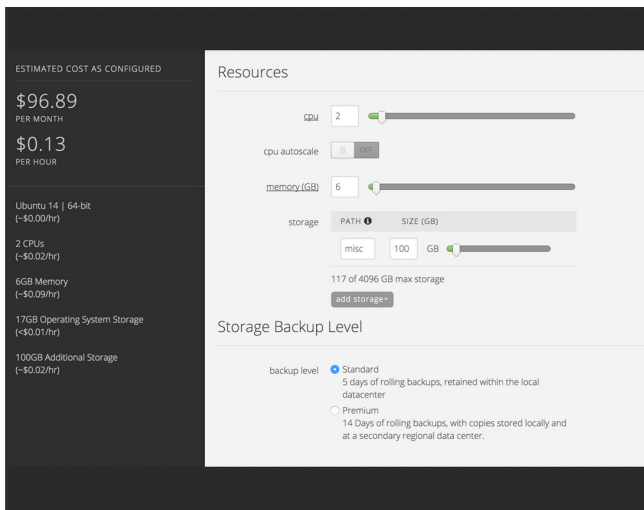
ESTIMATED COST AS CONFIGURED

$96.89
PER MONTH

$0.13
PER HOUR

Ubuntu 14 | 64-bit
(~$0.00/hr)

2 CPUs
(~$0.02/hr)

6GB Memory
(~$0.09/hr)

17GB Operating System Storage
(<$0.01/hr)

100GB Additional Storage
(~$0.02/hr)

Resources

cpu 2

cpu autoscale OFF

memory (GB) 6

storage PATH SIZE (GB)

misc 100 GB

117 of 4096 GB max storage

add storage

Storage Backup Level

backup level Standard
5 days of rolling backups, retained within the local datacenter

Premium
14 Days of rolling backups, with copies stored locally and at a secondary regional data center.